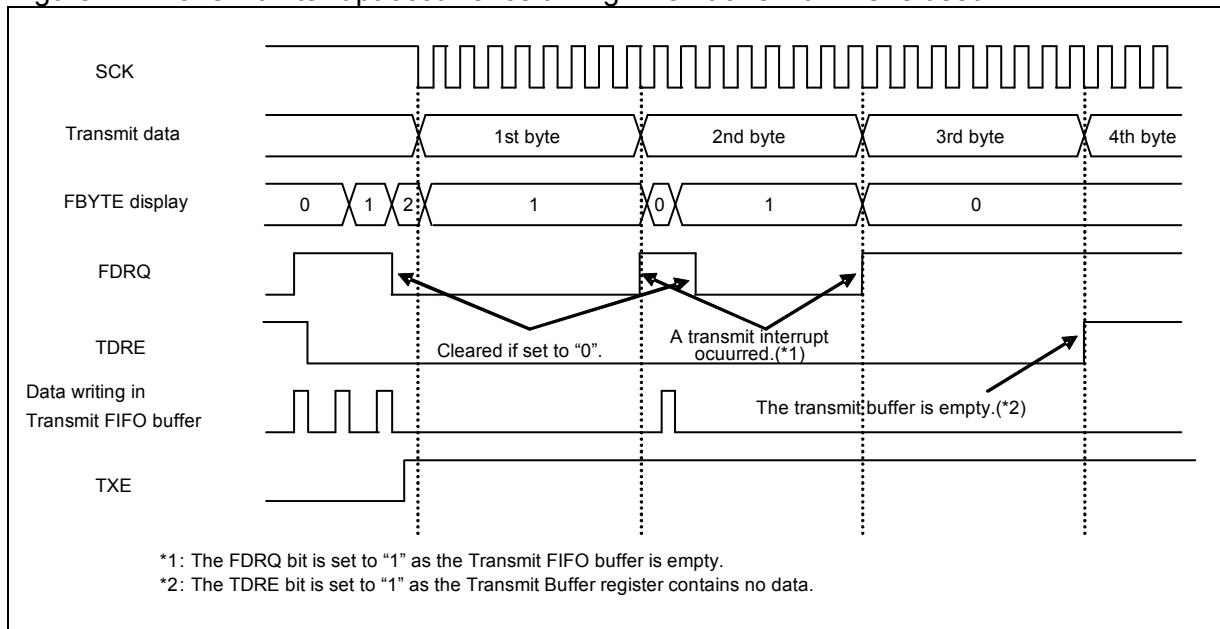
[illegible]

SCK

Transmit data

1st byte

2nd byte

3rd byte

4th byte

FBYTE display

0

1

2

1

0

1

0

FDRQ

TDRE

Cleared if set to "0".

A transmit interrupt ocuurred.(*1)

Data writing in Transmit FIFO buffer

The transmit buffer is empty.(*2)

TXE

*1: The FDRQ bit is set to "1" as the Transmit FIFO buffer is empty.
*2: The TDRE bit is set to "1" as the Transmit Buffer register contains no data.